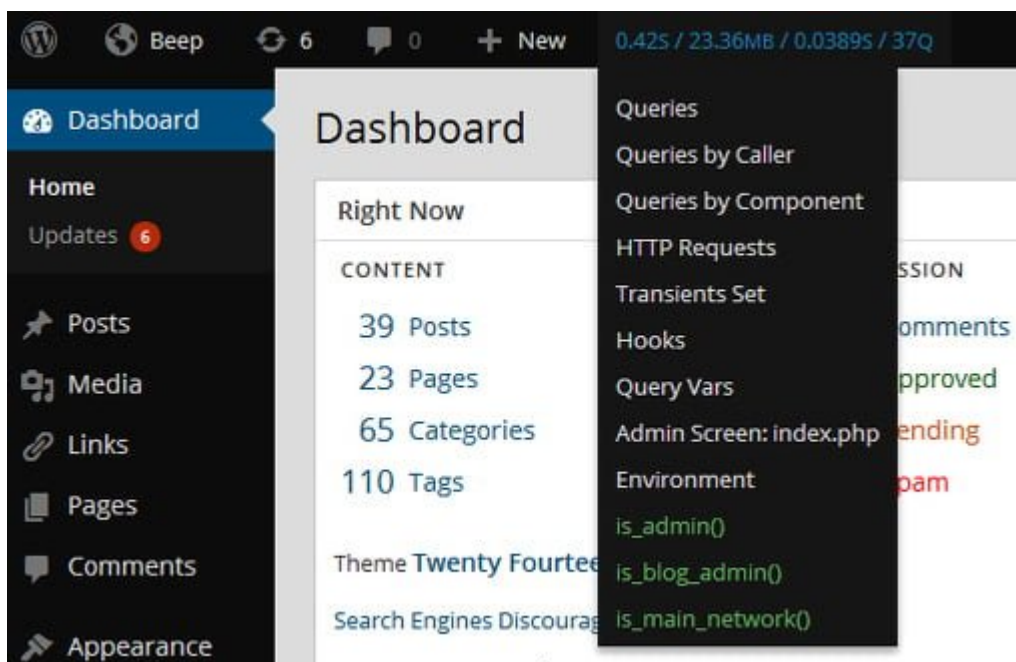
Beep 6 0 New 0.42S / 23.36MB / 0.0389S / 37Q

Dashboard

Home

Updates 6

Posts

Media

Links

Pages

Comments

Appearance

Dashboard

Right Now

CONTENT

39 Posts

23 Pages

65 Categories

110 Tags

Theme Twenty Fourtee

Search Engines Discourag

SSION

omments

pproved

ending

pam

Queries

Queries by Caller

Queries by Component

HTTP Requests

Transients Set

Hooks

Query Vars

Admin Screen: index.php

Environment

is_admin()

is_blog_admin()

is_main_network()